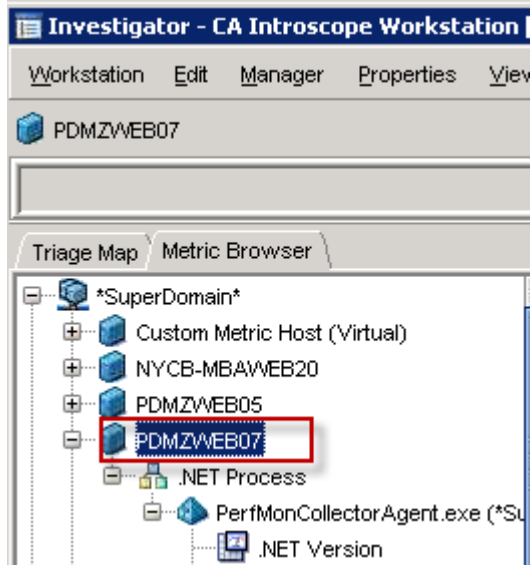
Investigator - CA Introscope Workstation [

Workstation Edit Manager Properties View

PDMZWEB07

Triage Map Metric Browser

*SuperDomain*

Custom Metric Host (Virtual)

NYCB-MBAWEB20

PDMZWEB05

PDMZWEB07

.NET Process

PerfMonCollectorAgent.exe (*Su

.NET Version